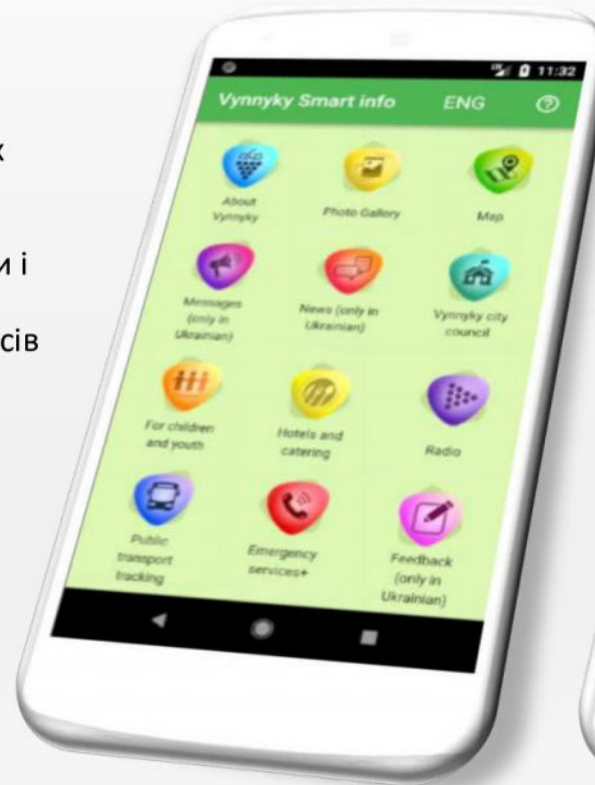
х

и і

сів

11:32

Vynnyky Smart info ENG

About Vynnyky

Photo Gallery

Map

Messages (only in Ukrainian)

News (only in Ukrainian)

Vynnyky city council

For children and youth

Hotels and catering

Radio

Public transport tracking

Emergency services+

Feedback (only in Ukrainian)